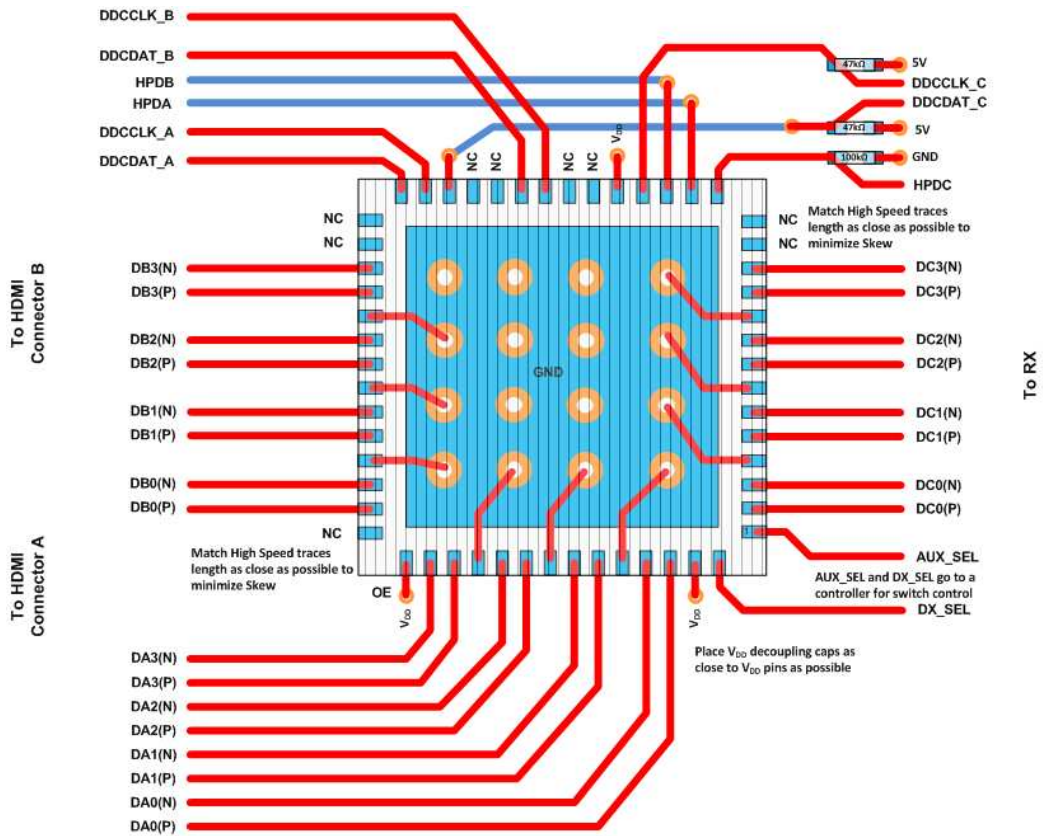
DDCCLK_B
DDCDAT_B
HPDB
HPDA
DDCCLK_A
DDCDAT_A

NC NC NC $V_{DD}$

47kΩ 5V
DDCCLK_C
DDCDAT_C
47kΩ 5V
100kΩ GND
HPDC

Match High Speed traces length as close as possible to minimize Skew

NC
NC
NC
NC

To HDMI Connector B

DB3(N)
DB3(P)
DB2(N)
DB2(P)
DB1(N)
DB1(P)
DB0(N)
DB0(P)

GND

DC3(N)
DC3(P)
DC2(N)
DC2(P)
DC1(N)
DC1(P)
DC0(N)
DC0(P)

To RX

NC
1

Match High Speed traces length as close as possible to minimize Skew

AUX_SEL
AUX_SEL and DX_SEL go to a controller for switch control
DX_SEL

To HDMI Connector A

OE
$V_{DD}$
$V_{DD}$

Place $V_{DD}$ decoupling caps as close to $V_{DD}$ pins as possible

DA3(N)
DA3(P)
DA2(N)
DA2(P)
DA1(N)
DA1(P)
DA0(N)
DA0(P)